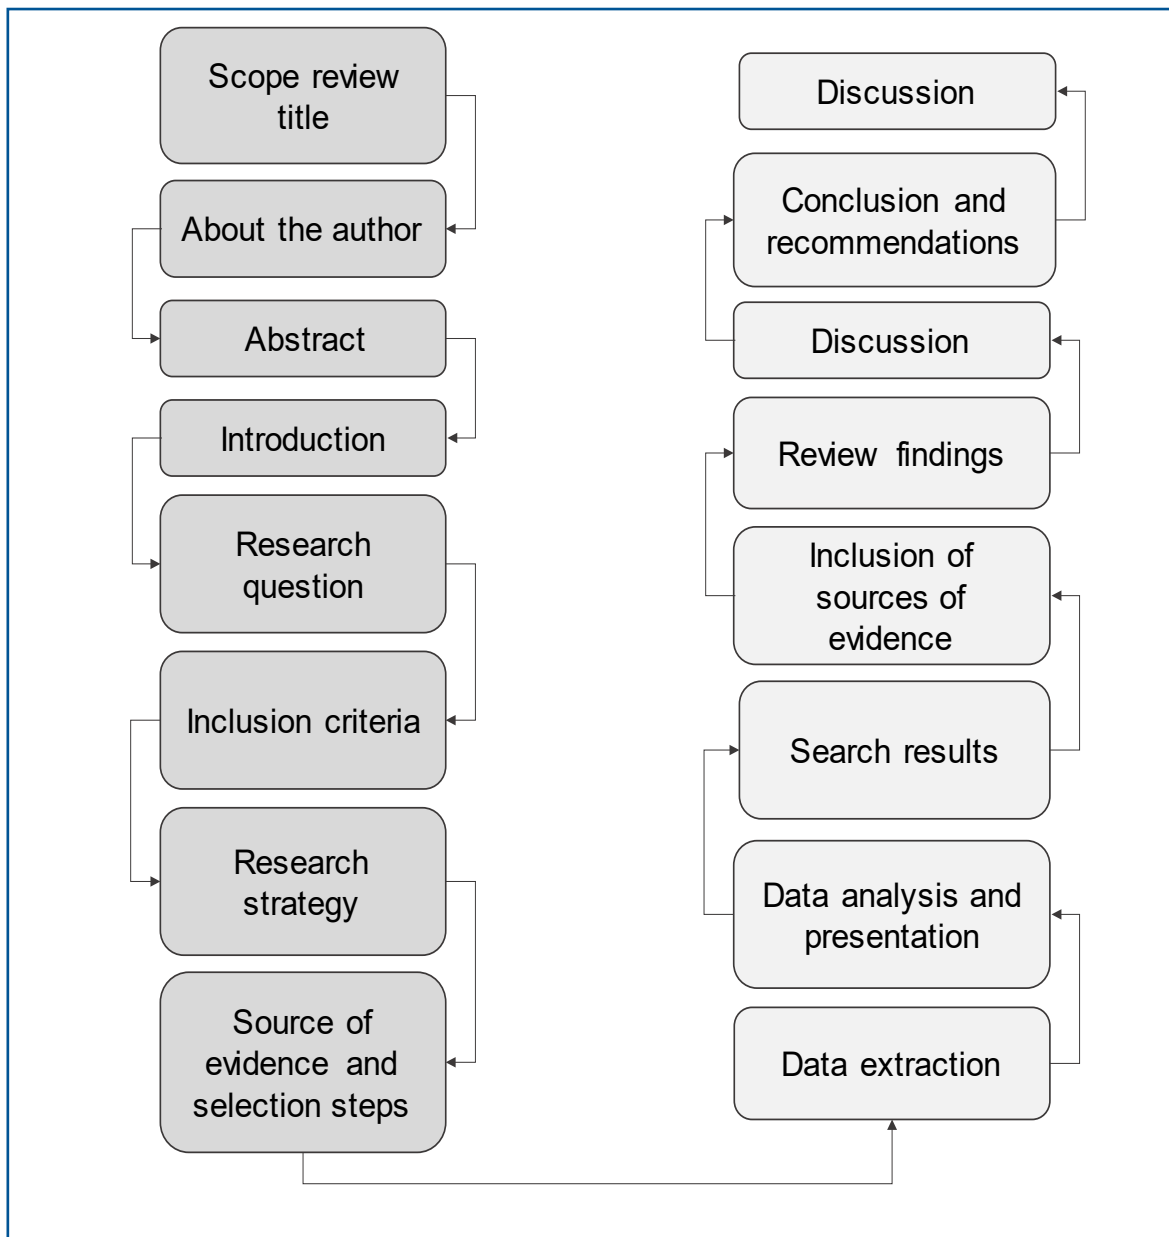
Scope review title

About the author

Abstract

Introduction

Research question

Inclusion criteria

Research strategy

Source of evidence and selection steps

Data extraction

Data analysis and presentation

Search results

Inclusion of sources of evidence

Review findings

Discussion

Conclusion and recommendations

Discussion